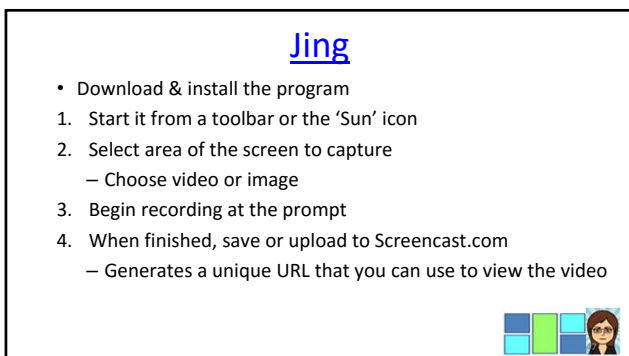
Jing

• Download & install the program
1. Start it from a toolbar or the 'Sun' icon
2. Select area of the screen to capture
– Choose video or image
3. Begin recording at the prompt
4. When finished, save or upload to Screencast.com
– Generates a unique URL that you can use to view the video